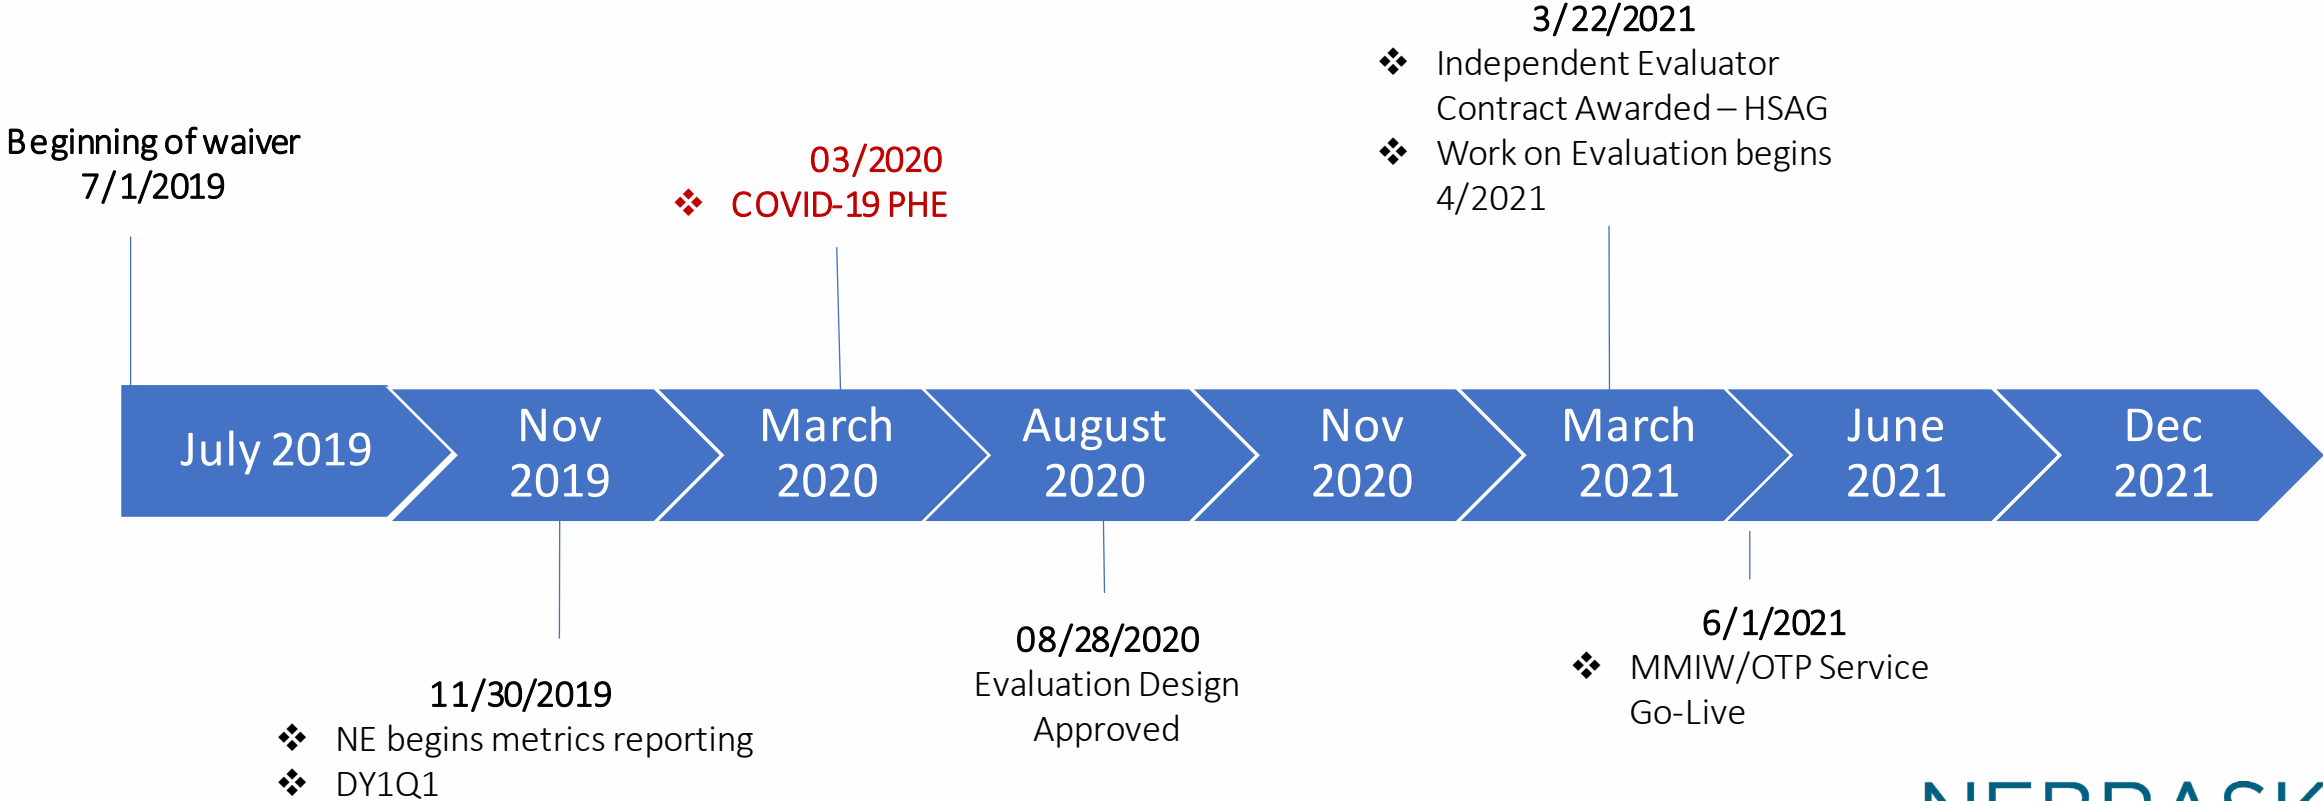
3/22/2021
❖ Independent Evaluator Contract Awarded – HSAG
❖ Work on Evaluation begins 4/2021

Beginning of waiver
7/1/2019

03/2020
❖ COVID-19 PHE

July 2019

Nov 2019

March 2020

August 2020

Nov 2020

March 2021

June 2021

Dec 2021

11/30/2019
❖ NE begins metrics reporting
❖ DY1Q1

08/28/2020
Evaluation Design Approved

6/1/2021
❖ MMIW/OTP Service Go-Live

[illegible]